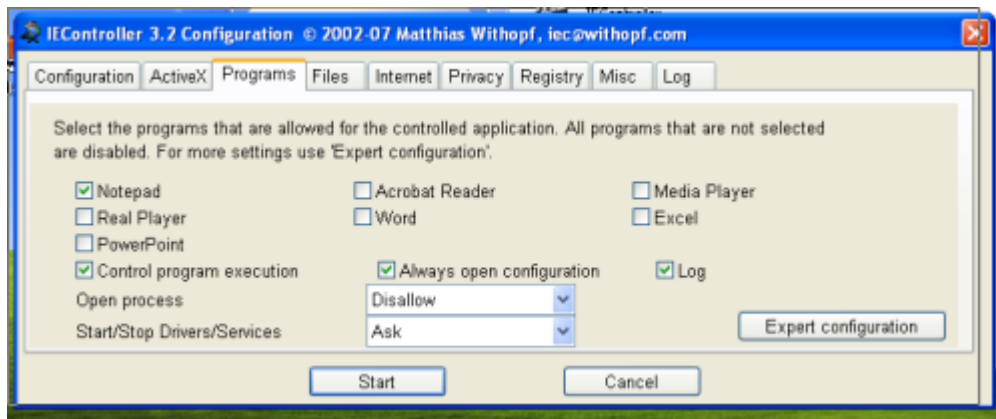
IEController 3.2 Configuration © 2002-07 Matthias Withopf, iec@withopf.com

Configuration ActiveX Programs Files Internet Privacy Registry Misc Log

Select the programs that are allowed for the controlled application. All programs that are not selected are disabled. For more settings use 'Expert configuration'.

Notepad
Acrobat Reader
Media Player
Real Player
Word
Excel
PowerPoint
Control program execution
Always open configuration
Log

Open process Disallow
Start/Stop Drivers/Services Ask

Expert configuration

Start Cancel